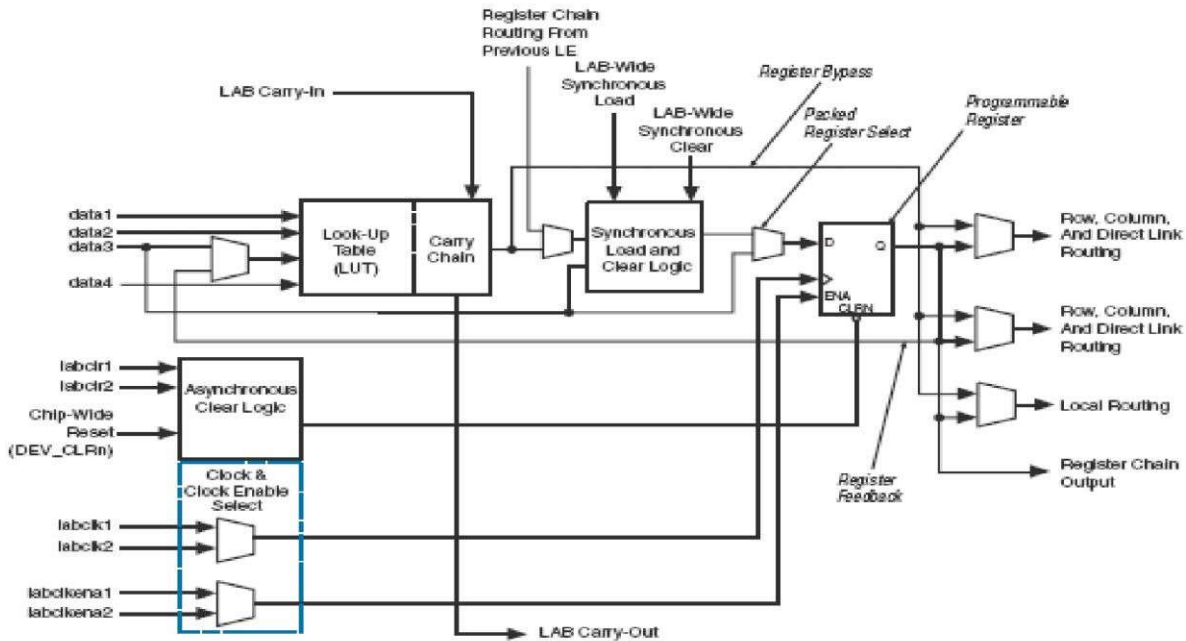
Register Chain Routing From Previous LE

LAB-Wide Synchronous Load

LAB-Wide Synchronous Clear

Register Bypass

Packed Register Select

Programmable Register

LAB Carry-In

data1
data2
data3
data4

Look-Up Table (LUT)

Carry Chain

Synchronous Load and Clear Logic

D
Q
ENA
CLRN

Row, Column, And Direct Link Routing

Row, Column, And Direct Link Routing

Local Routing

Register Chain Output

labclr1
labclr2

Chip-Wide Reset (DEV_CLRn)

Asynchronous Clear Logic

Clock & Clock Enable Select

labclk1
labclk2

labclkena1
labclkena2

Register Feedback

LAB Carry-Out